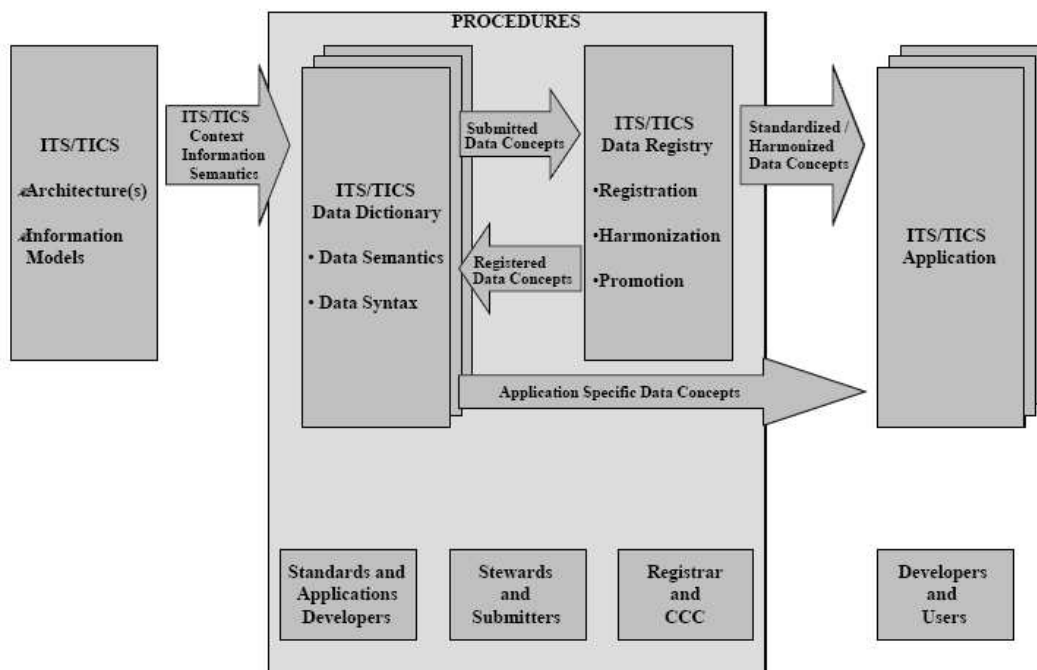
PROCEDURES

ITS/TICS

Architecture(s)

Information Models

ITS/TICS Context Information Semantics

ITS/TICS Data Dictionary

• Data Semantics

• Data Syntax

Submitted Data Concepts

Registered Data Concepts

ITS/TICS Data Registry

•Registration

•Harmonization

•Promotion

Standardized / Harmonized Data Concepts

ITS/TICS Application

Application Specific Data Concepts

Standards and Applications Developers

Stewards and Submitters

Registrar and CCC

Developers and Users